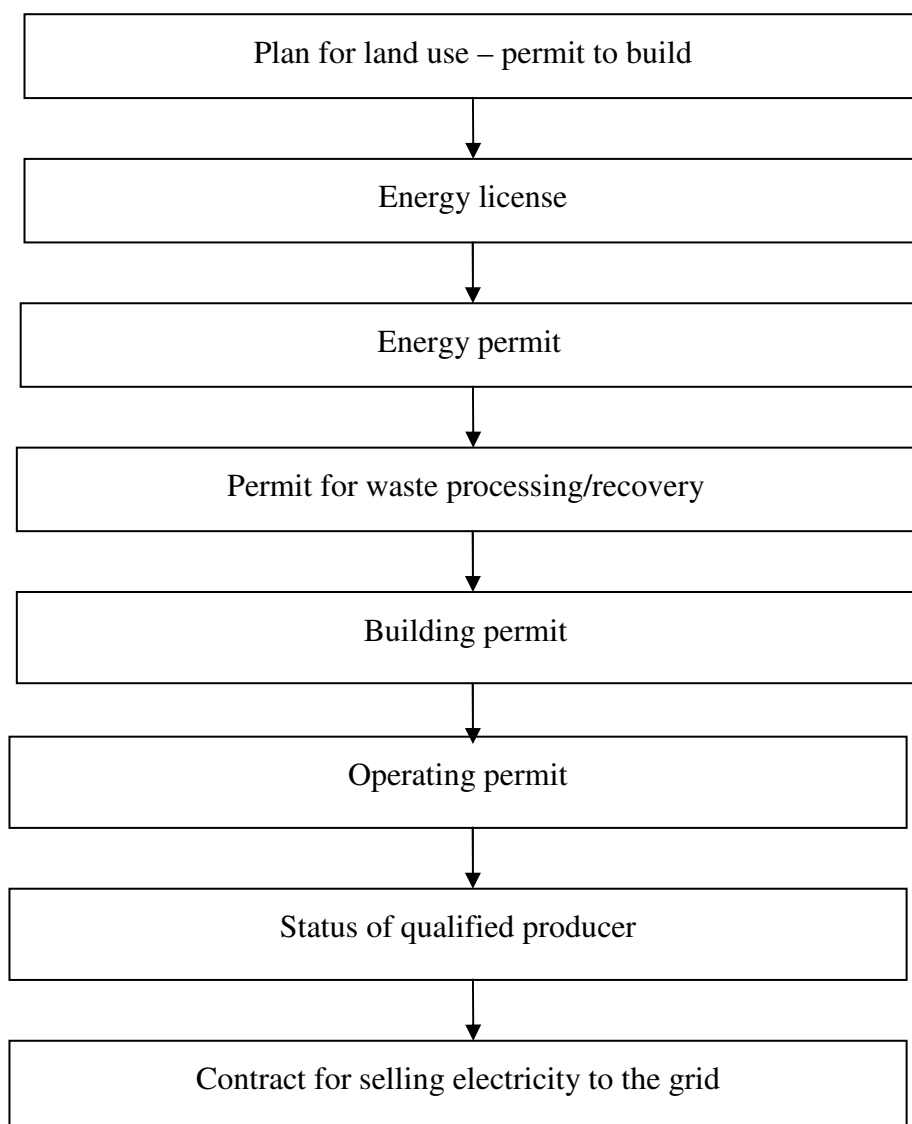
Plan for land use – permit to build

Energy license

Energy permit

Permit for waste processing/recovery

Building permit

Operating permit

Status of qualified producer

Contract for selling electricity to the grid